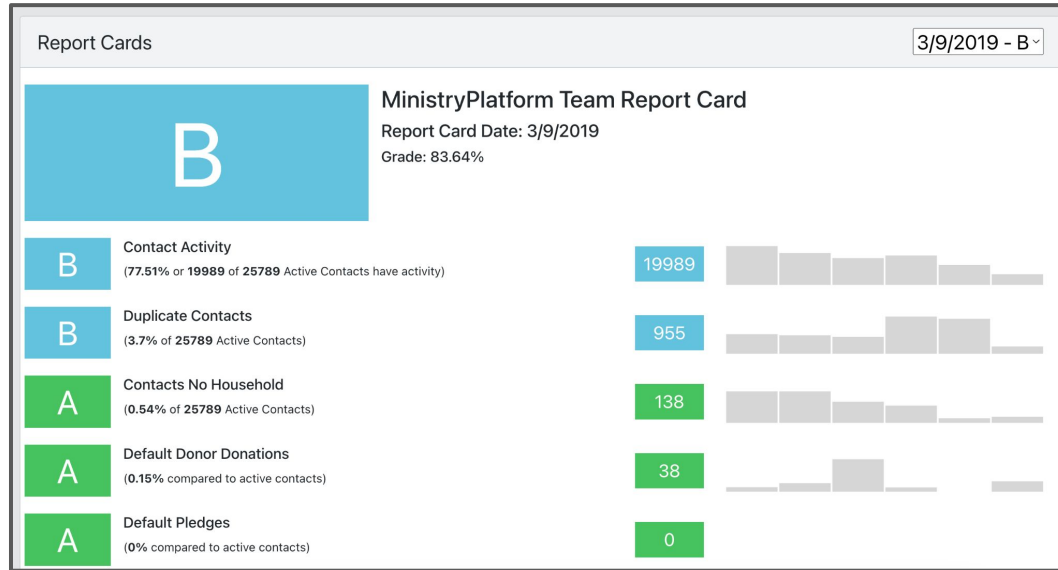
Report Cards

3/9/2019 - B

B

MinistryPlatform Team Report Card

Report Card Date: 3/9/2019

Grade: 83.64%

B Contact Activity
(**77.51%** or **19989** of **25789** Active Contacts have activity)
19989

B Duplicate Contacts
(**3.7%** of **25789** Active Contacts)
955

A Contacts No Household
(**0.54%** of **25789** Active Contacts)
138

A Default Donor Donations
(**0.15%** compared to active contacts)
38

A Default Pledges
(**0%** compared to active contacts)
0